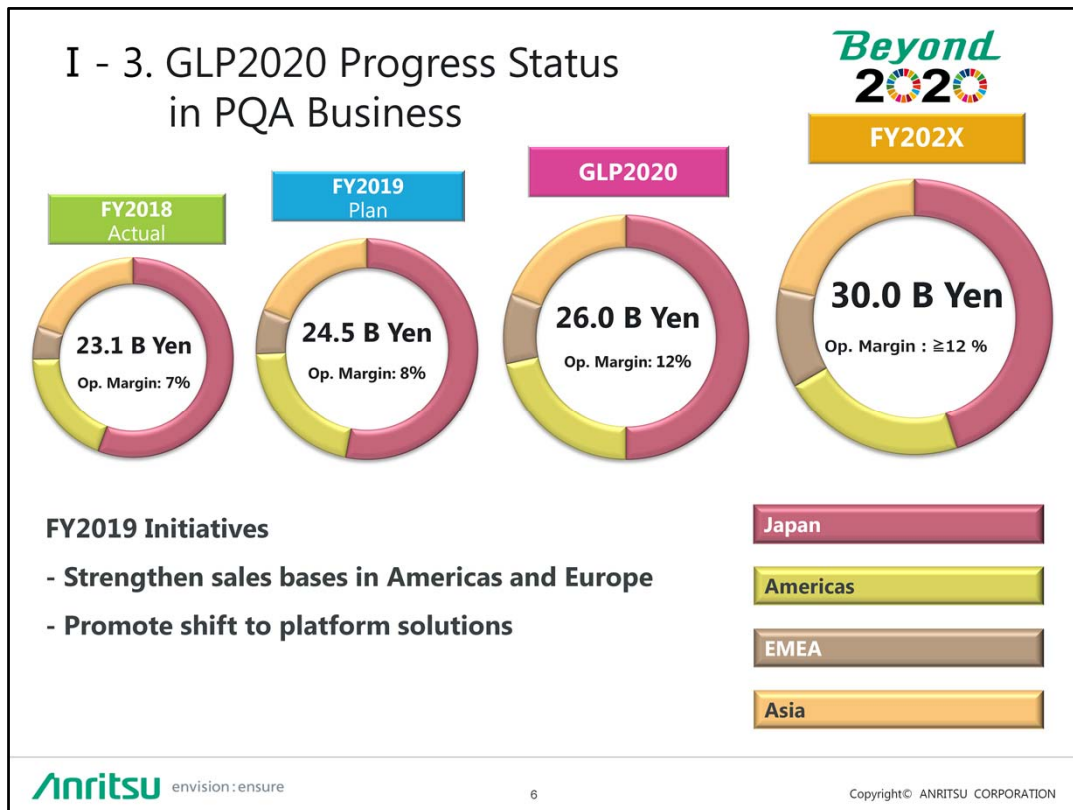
Ⅰ - 3. GLP2020 Progress Status in PQA Business

Beyond 2020

FY202X

GLP2020

FY2019 Plan

FY2018 Actual

23.1 B Yen
Op. Margin: 7%

24.5 B Yen
Op. Margin: 8%

26.0 B Yen
Op. Margin: 12%

30.0 B Yen
Op. Margin : ≧12 %

FY2019 Initiatives

- Strengthen sales bases in Americas and Europe

- Promote shift to platform solutions

Japan

Americas

EMEA

Asia

Anritsu envision : ensure

6

Copyright© ANRITSU CORPORATION